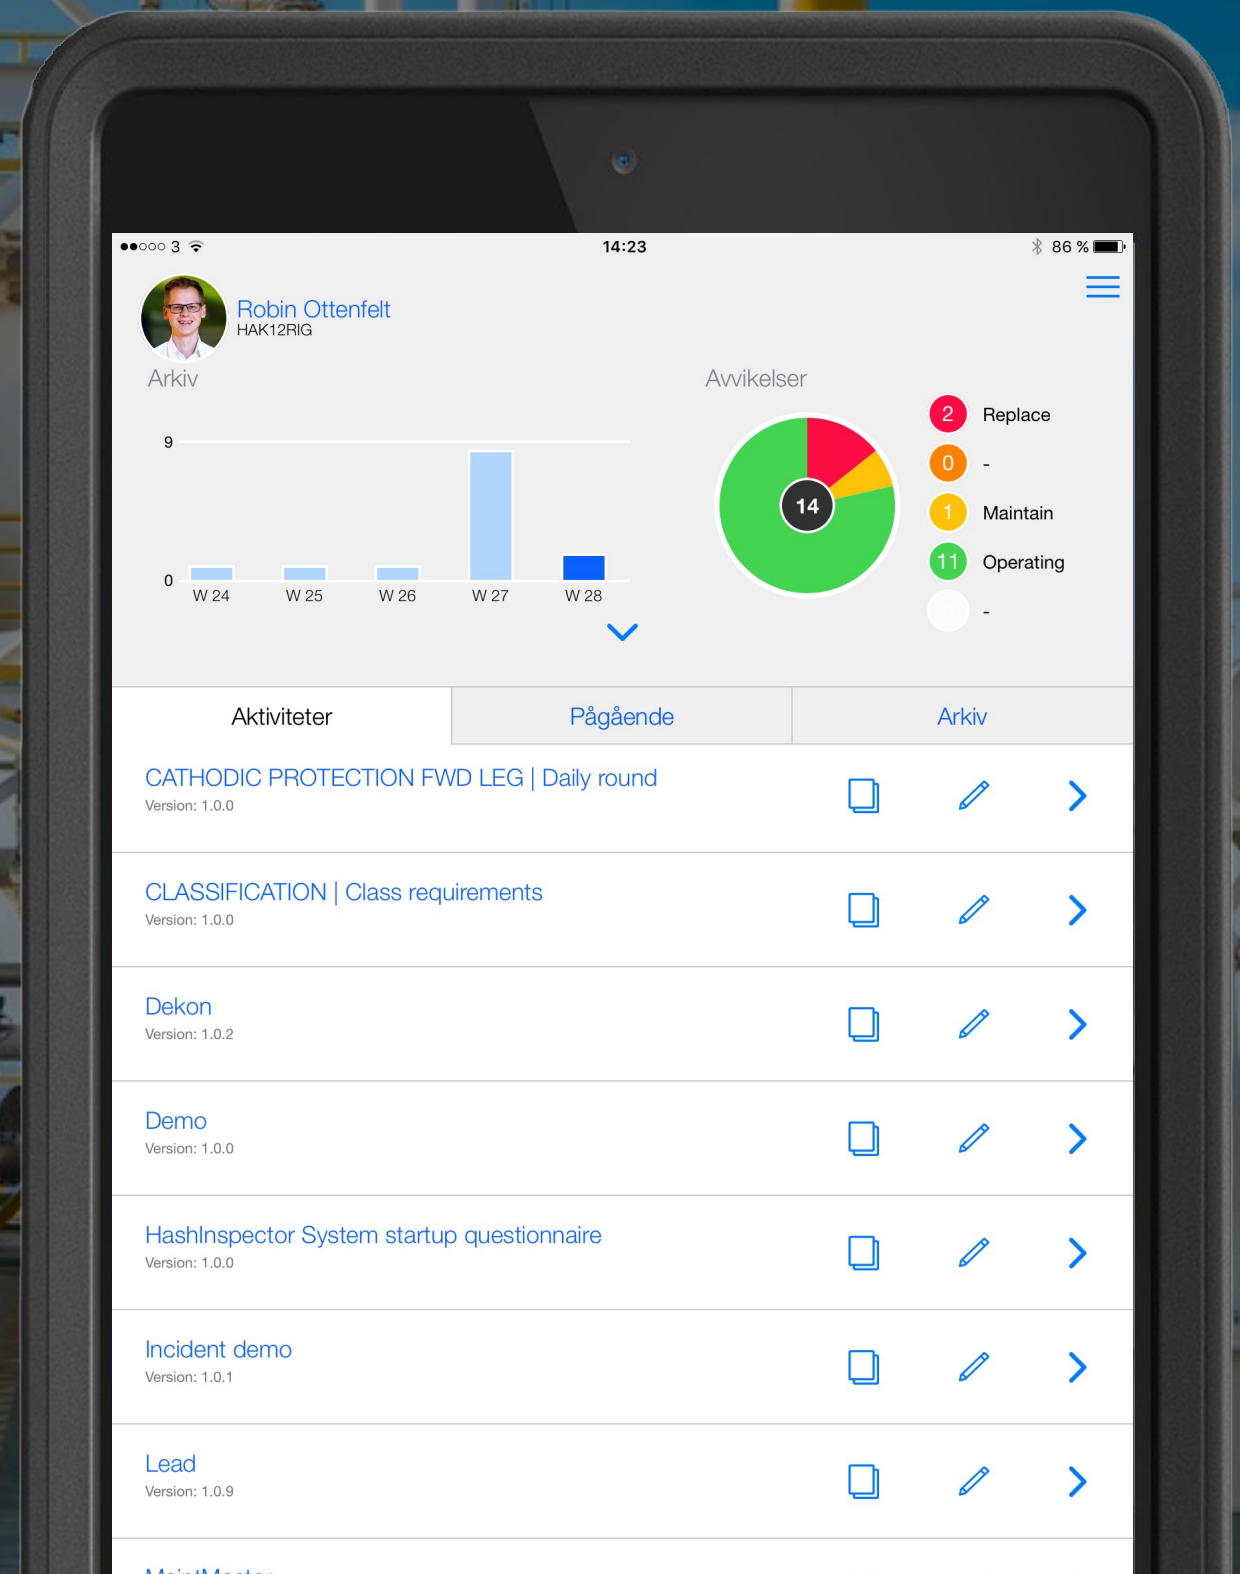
●●○○○ 3
14:23
86 %

Robin Ottenfelt
HAK12RIG

Arkiv

9
0
W 24
W 25
W 26
W 27
W 28

Avvikelser

14

2 Replace
0 -
1 Maintain
11 Operating
-

Aktiviteter
Pågående
Arkiv

CATHODIC PROTECTION FWD LEG | Daily round
Version: 1.0.0

CLASSIFICATION | Class requirements
Version: 1.0.0

Dekon
Version: 1.0.2

Demo
Version: 1.0.0

HashInspector System startup questionnaire
Version: 1.0.0

Incident demo
Version: 1.0.1

Lead
Version: 1.0.9

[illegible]